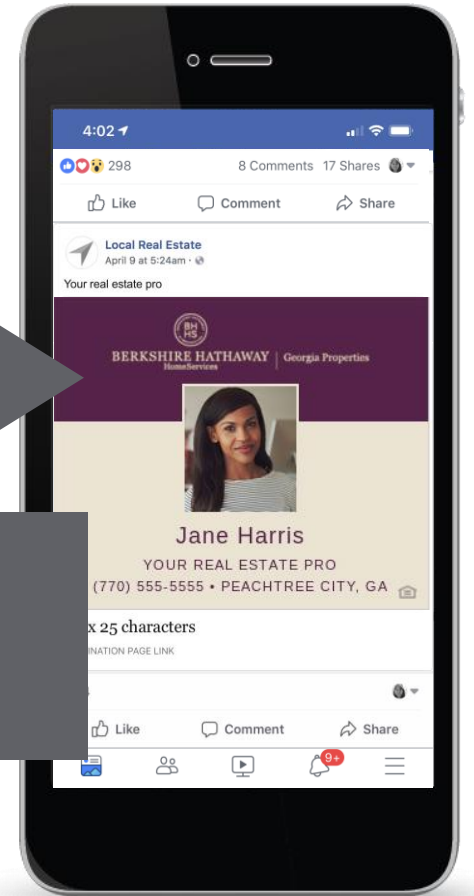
4:02

298

8 Comments 17 Shares

Like

Comment

Share

Local Real Estate

April 9 at 5:24am ·

Your real estate pro

BH HS

BERKSHIRE HATHAWAY HomeServices | Georgia Properties

Jane Harris

YOUR REAL ESTATE PRO

(770) 555-5555 • PEACHTREE CITY, GA

x 25 characters

INATION PAGE LINK

Like

Comment

Share

9+